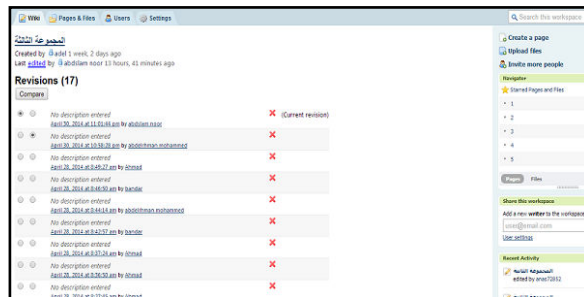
Wiki | Pages & Files | Users | Settings

Search this workspace

المجموعة الثالثة

Created by adel 1 week, 2 days ago
Last edited by abdallam noor 13 hours, 41 minutes ago

Revisions (17)

Compare

No description entered
April 30, 2014 at 11:01:46 am by abdallam noor
(Current revision)

No description entered
April 30, 2014 at 10:58:20 am by abdelrhman mohammed

No description entered
April 28, 2014 at 8:49:27 am by Ahmad

No description entered
April 28, 2014 at 8:46:50 am by bandar

No description entered
April 28, 2014 at 8:44:14 am by abdelrhman mohammed

No description entered
April 28, 2014 at 8:42:57 am by bandar

No description entered
April 28, 2014 at 8:37:24 am by Ahmad

No description entered
April 28, 2014 at 8:36:50 am by Ahmad

No description entered
April 28, 2014 at 8:3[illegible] am by Ahmad

Create a page
Upload files
Invite more people

Navigator
Starred Pages and Files
1
2
3
4
5

Pages | Files

Share this workspace
Add a new writer to the workspace
user@email.com
User settings

Recent Activity
المجموعة الثانية
edited by anas72852